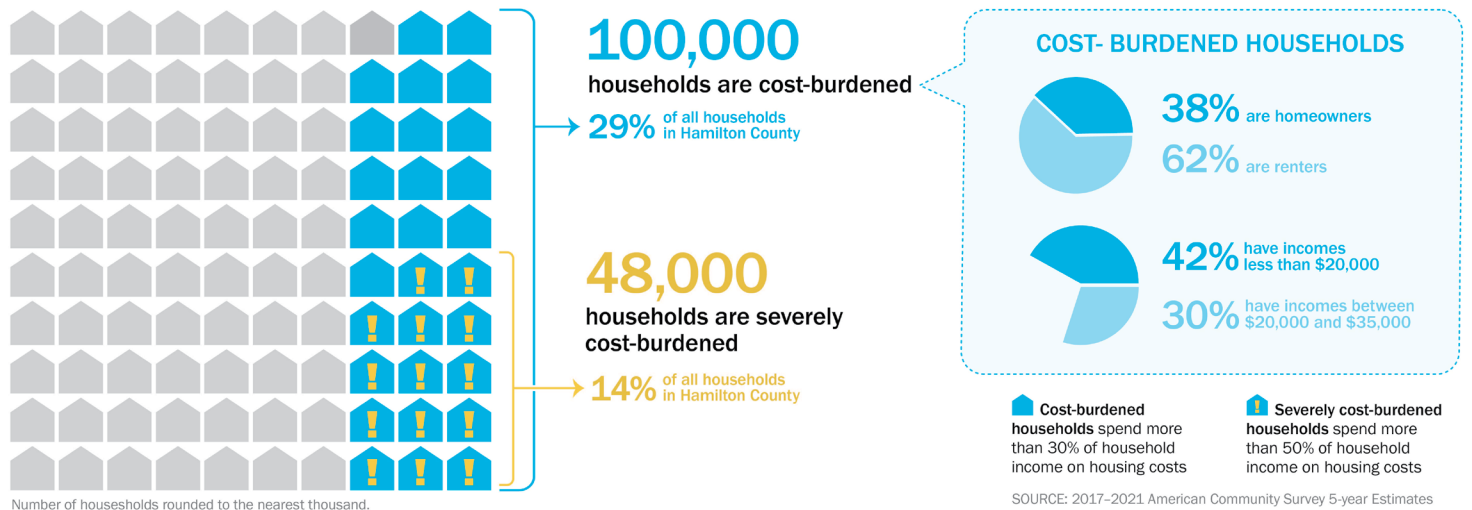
100,000

households are cost-burdened

29% of all households in Hamilton County

48,000

households are severely cost-burdened

14% of all households in Hamilton County

Number of households rounded to the nearest thousand.

COST- BURDENED HOUSEHOLDS

38% are homeowners

62% are renters

42% have incomes less than $20,000

30% have incomes between $20,000 and $35,000

Cost-burdened households spend more than 30% of household income on housing costs

Severely cost-burdened households spend more than 50% of household income on housing costs

SOURCE: 2017–2021 American Community Survey 5-year Estimates